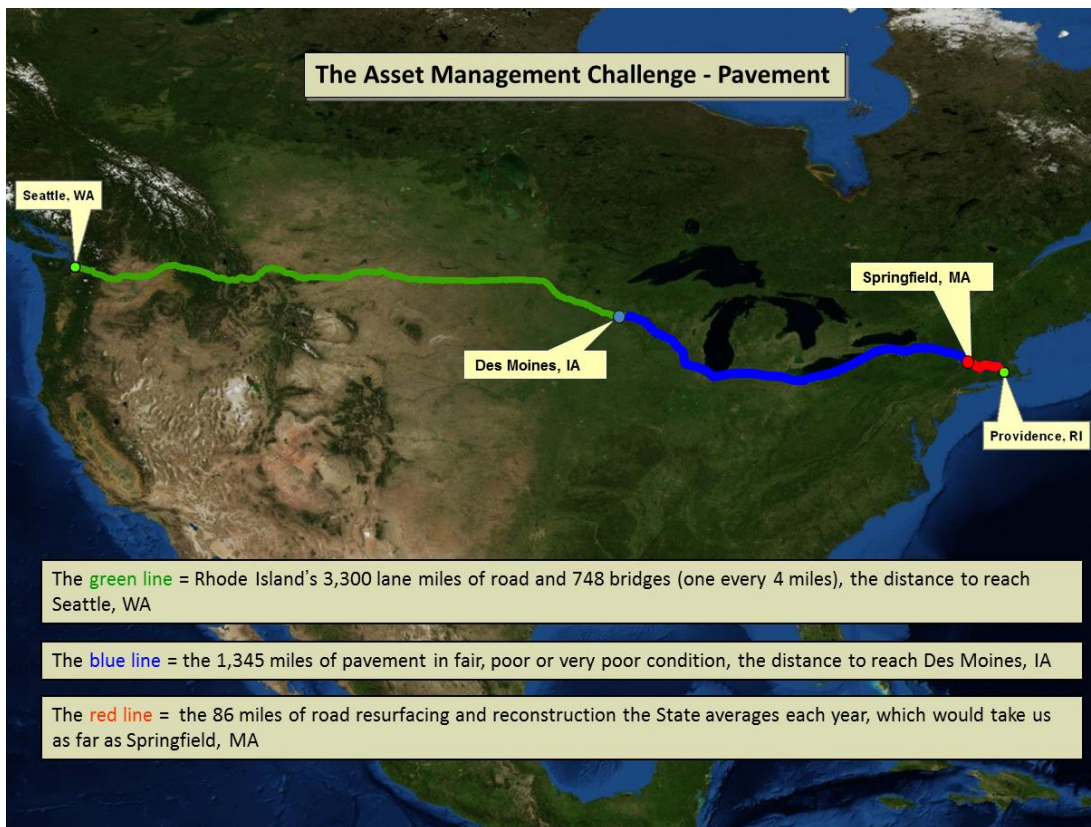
The Asset Management Challenge - Pavement

Seattle, WA

Springfield, MA

Des Moines, IA

Providence, RI

The green line = Rhode Island's 3,300 lane miles of road and 748 bridges (one every 4 miles), the distance to reach Seattle, WA

The blue line = the 1,345 miles of pavement in fair, poor or very poor condition, the distance to reach Des Moines, IA

The red line = the 86 miles of road resurfacing and reconstruction the State averages each year, which would take us as far as Springfield, MA